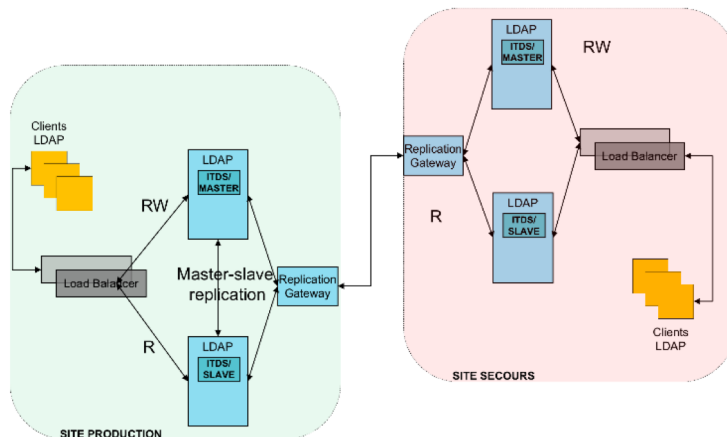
Clients LDAP

LDAP
ITDS/ MASTER

RW

Load Balancer

Master-slave replication

Replication Gateway

R

LDAP
ITDS/ SLAVE

SITE PRODUCTION

LDAP
ITDS/ MASTER

RW

Replication Gateway

Load Balancer

R

LDAP
ITDS/ SLAVE

Clients LDAP

SITE SECOURS